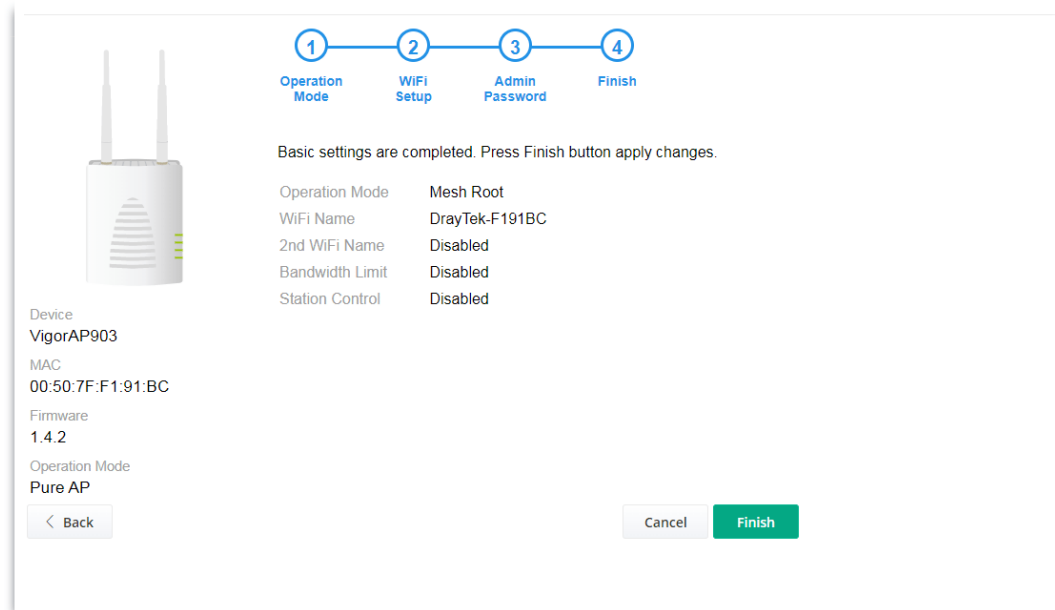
1 Operation Mode
2 WiFi Setup
3 Admin Password
4 Finish

Basic settings are completed. Press Finish button apply changes.

| | |
|---|---|
| Operation Mode | Mesh Root |
| WiFi Name | DrayTek-F191BC |
| 2nd WiFi Name | Disabled |
| Bandwidth Limit | Disabled |
| Station Control | Disabled |

Device
VigorAP903
MAC
00:50:7F:F1:91:BC
Firmware
1.4.2
Operation Mode
Pure AP

< Back

Cancel
Finish